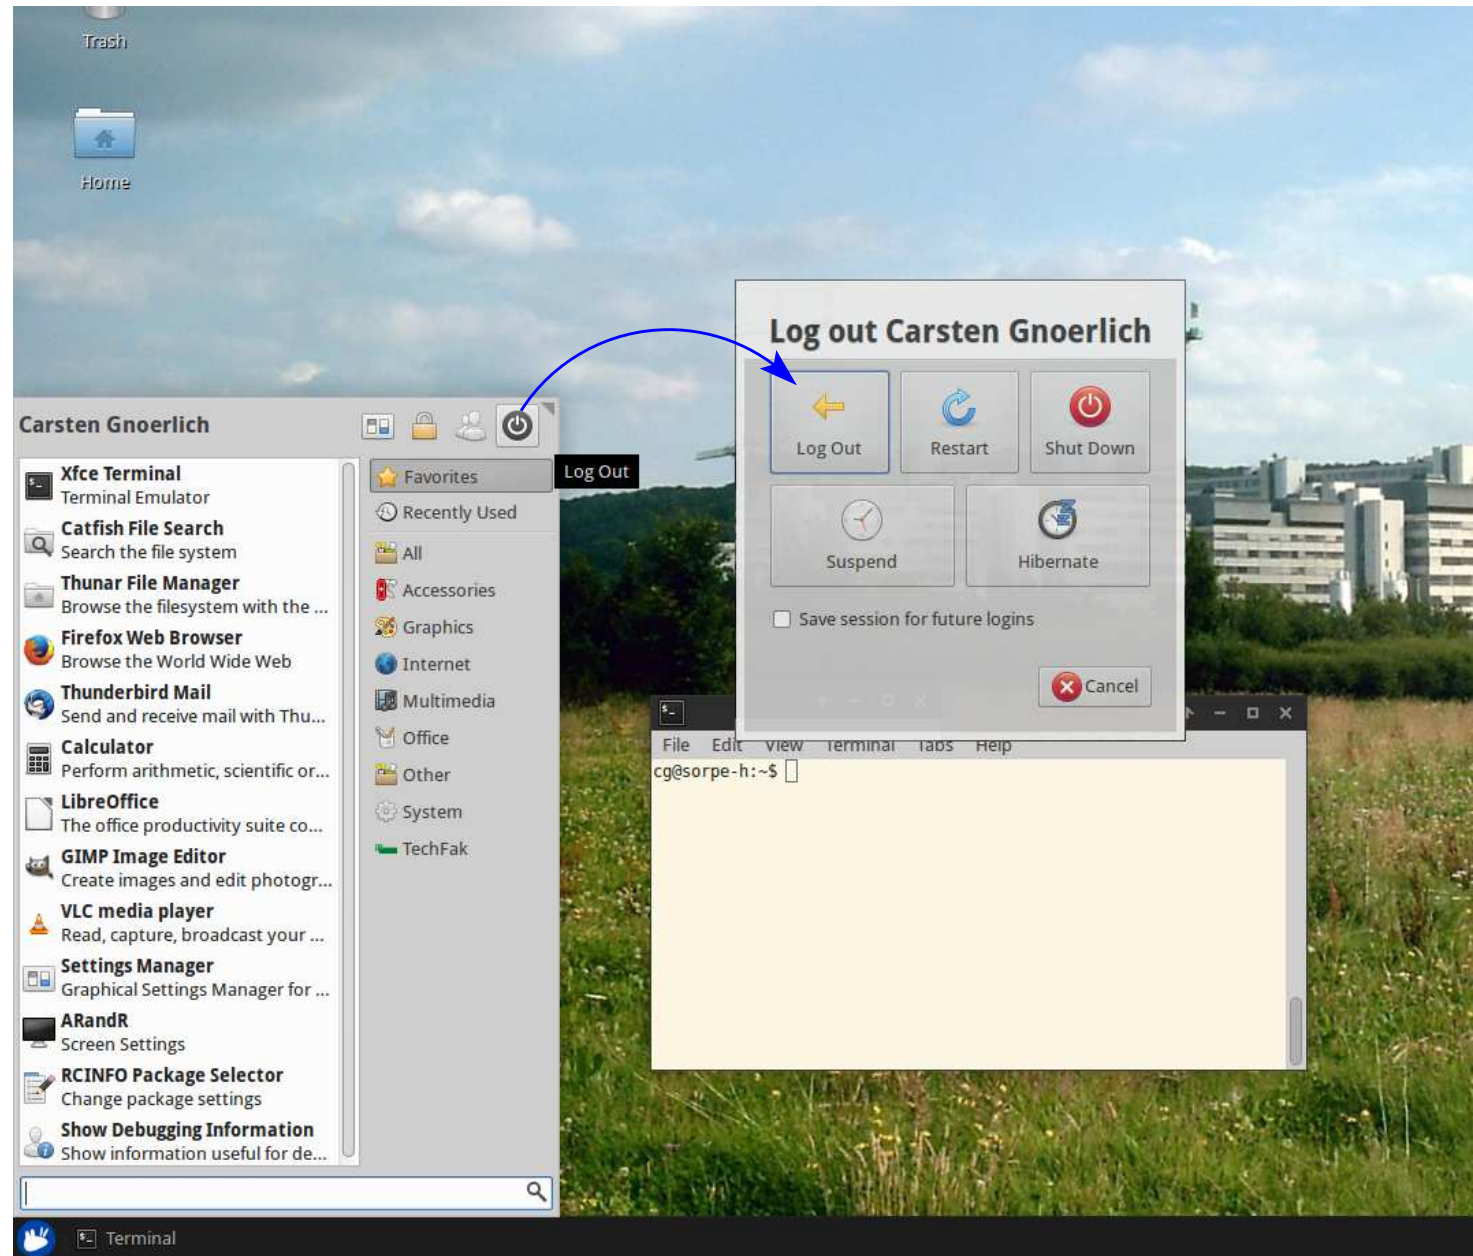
Trash

Home

Carsten Gnoerlich

Xfce Terminal
Terminal Emulator

Catfish File Search
Search the file system

Thunar File Manager
Browse the filesystem with the ...

Firefox Web Browser
Browse the World Wide Web

Thunderbird Mail
Send and receive mail with Thu...

Calculator
Perform arithmetic, scientific or...

LibreOffice
The office productivity suite co...

GIMP Image Editor
Create images and edit photogr...

VLC media player
Read, capture, broadcast your ...

Settings Manager
Graphical Settings Manager for ...

ARandR
Screen Settings

RCINFO Package Selector
Change package settings

Show Debugging Information
Show information useful for de...

Favorites
Recently Used
All
Accessories
Graphics
Internet
Multimedia
Office
Other
System
TechFak

Log Out

Log out Carsten Gnoerlich

Log Out
Restart
Shut Down
Suspend
Hibernate

Save session for future logins

Cancel

File Edit View Terminal Tabs Help
cg@sorpe-h:~$

Terminal